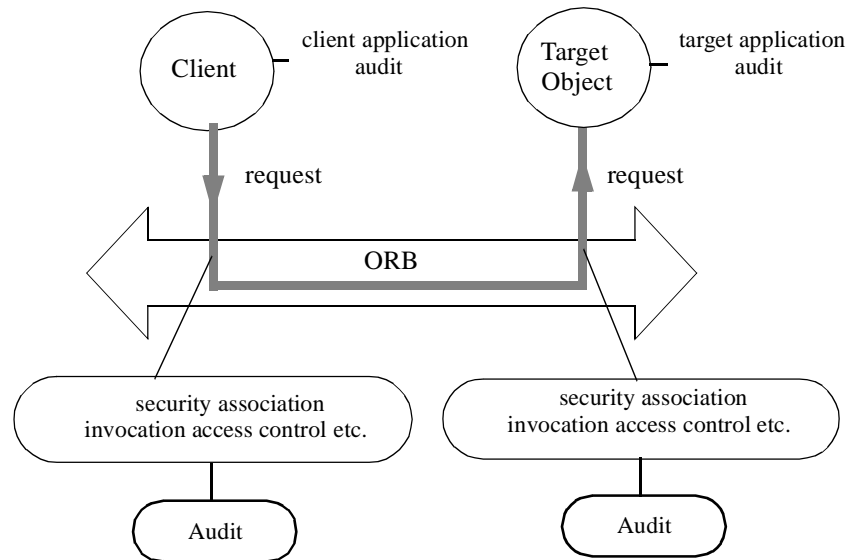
Client

client application audit

Target Object

target application audit

request

request

ORB

security association invocation access control etc.

security association invocation access control etc.

Audit

Audit